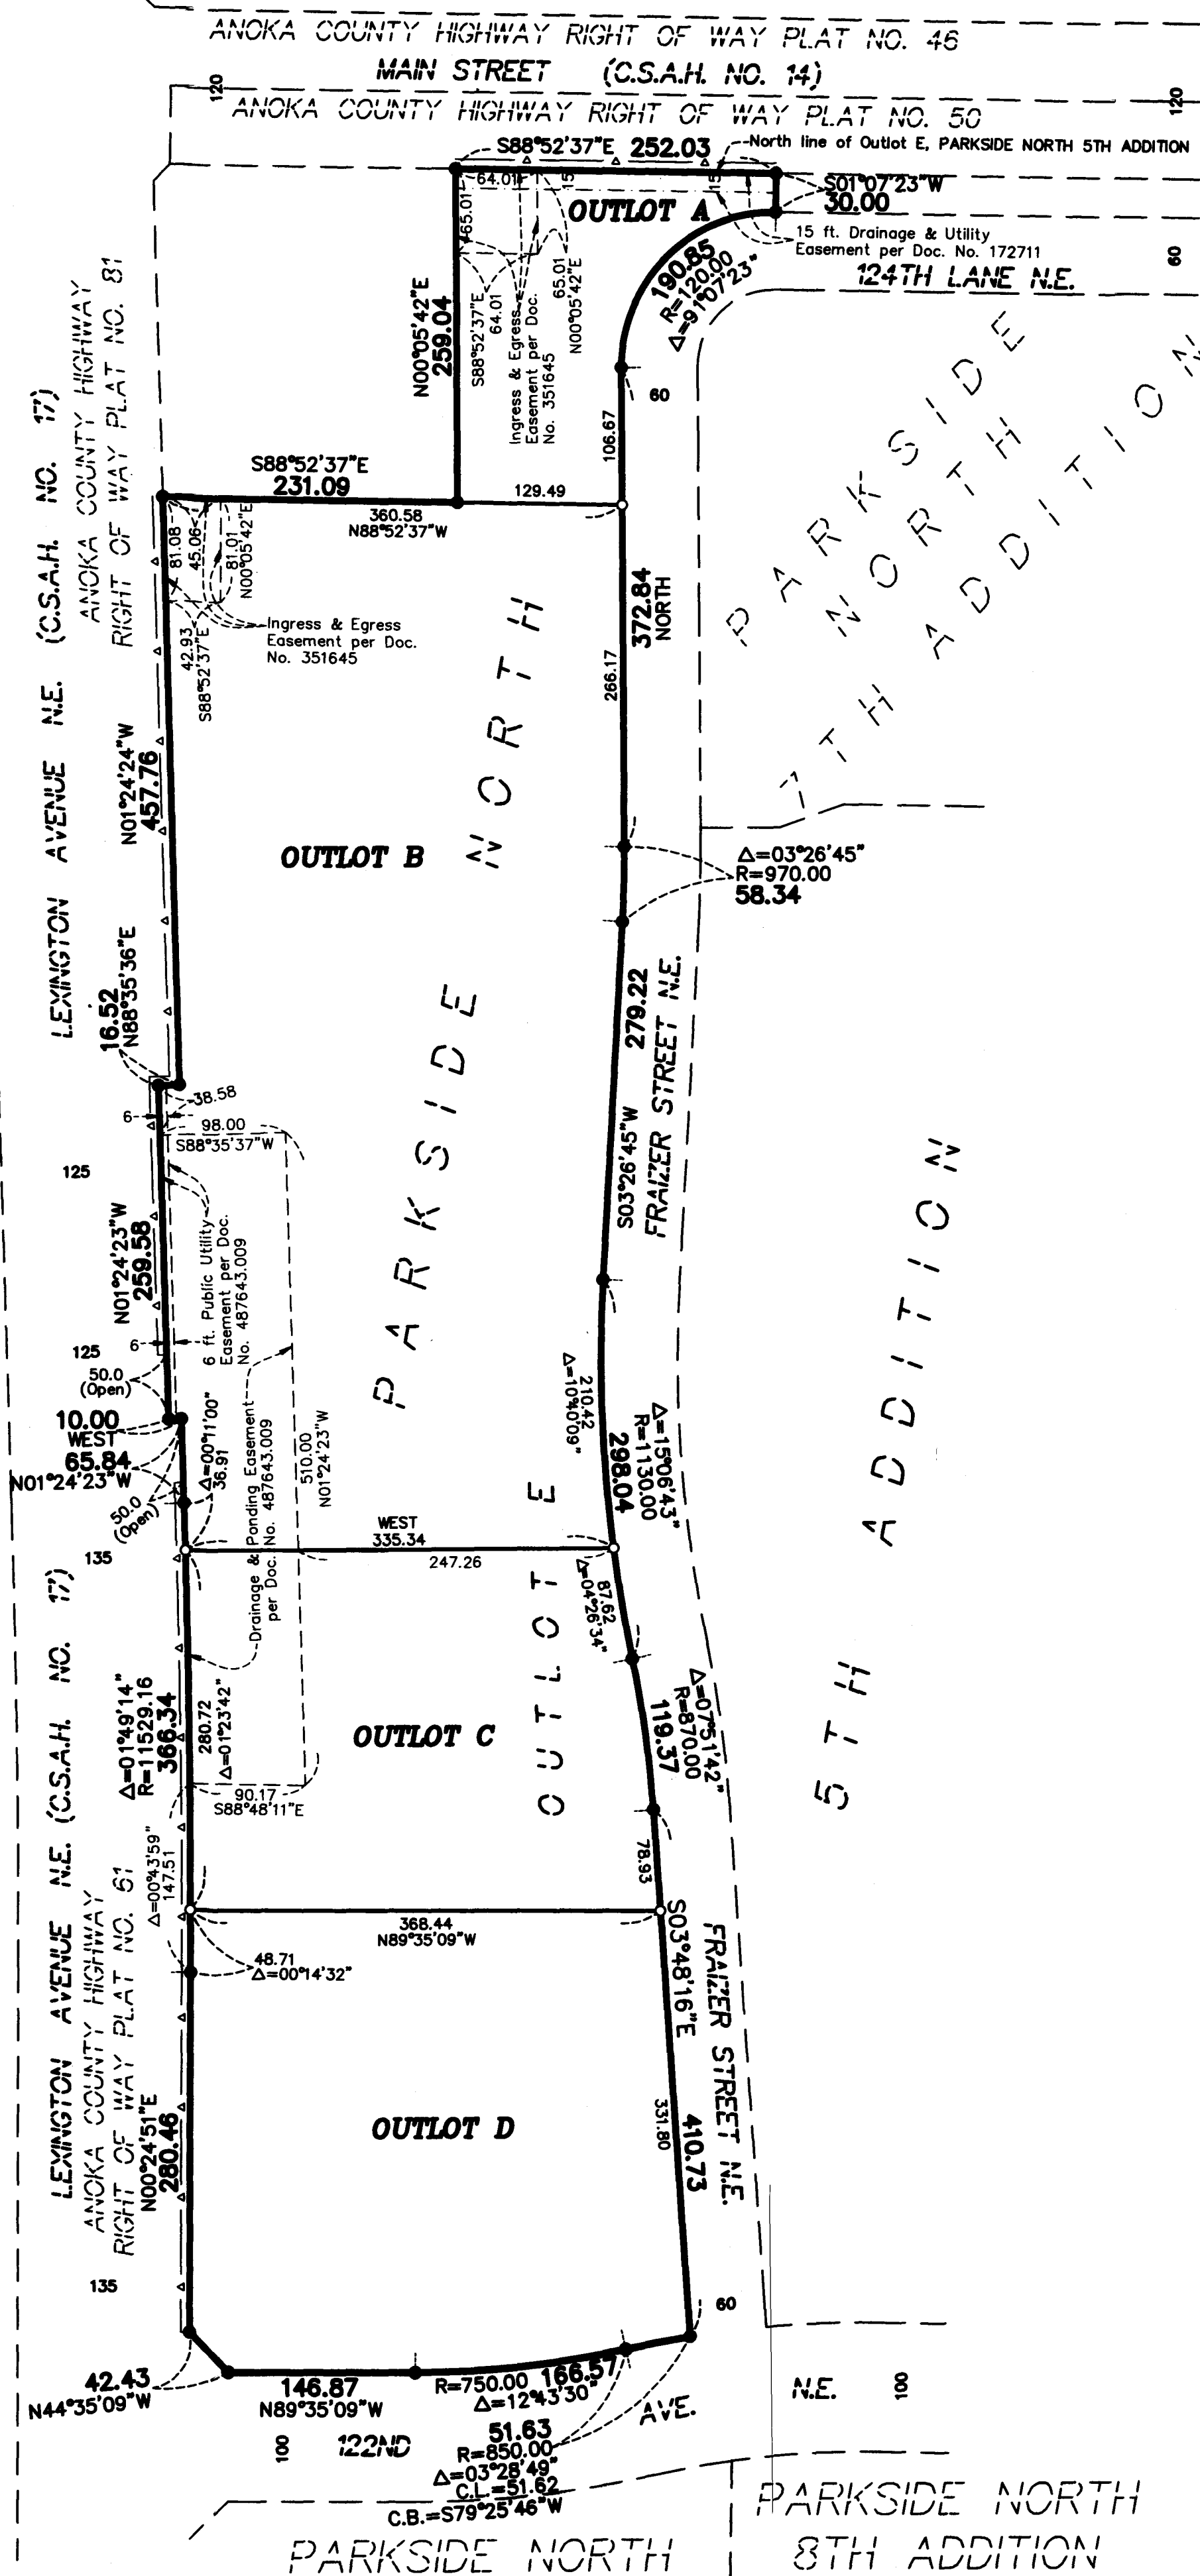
ANOKA COUNTY HIGHWAY RIGHT OF WAY PLAT NO. 46
MAIN STREET (C.S.A.H. NO. 14)
120
ANOKA COUNTY HIGHWAY RIGHT OF WAY PLAT NO. 50
120
S88°52'37"E 252.03
North line of Outlot E, PARKSIDE NORTH 5TH ADDITION
64.01
15
15
S01°07'23"W
30.00
OUTLOT A
15 ft. Drainage & Utility Easement per Doc. No. 172711
60
124TH LANE N.E.
190.85
R=120.00
Δ=91°07'23"
65.01
N00°05'42"E
465.01
S88°52'37"E
64.01
Ingress & Egress Easement per Doc. No. 351645
N00°05'42"E
259.04
60
106.67
PARKSIDE NORTH 5TH ADDITION
LEXINGTON AVENUE N.E. (C.S.A.H. NO. 17)
ANOKA COUNTY HIGHWAY RIGHT OF WAY PLAT NO. 81
S88°52'37"E
231.09
360.58
N88°52'37"W
129.49
81.08
45.06
81.01
N00°05'42"E
Ingress & Egress Easement per Doc. No. 351645
42.93
S88°52'37"E
266.17
372.84
NORTH
N01°24'24"W
457.76
OUTLOT B
PARKSIDE NORTH
Δ=03°26'45"
R=970.00
58.34
16.52
N88°35'36"E
279.22
S03°26'45"W
FRAIZER STREET N.E.
38.58
6
98.00
S88°35'37"W
125
N01°24'23"W
259.58
6 ft. Public Utility Easement per Doc. No. 487643.009
6
125
50.0 (Open)
10.00
WEST
65.84
N01°24'23"W
50.0 (Open)
Δ=00°11'00"
36.91
Drainage & Ponding Easement per Doc. No. 487643.009
510.00
N01°24'23"W
Δ=10°00'09"
210.42
Δ=15°06'43"
R=1130.00
298.04
OUTLOT E
PARKSIDE
WEST
335.34
247.26
135
87.62
Δ=04°26'34"
Δ=07°51'42"
R=870.00
119.37
LEXINGTON AVENUE N.E. (C.S.A.H. NO. 17)
ANOKA COUNTY HIGHWAY RIGHT OF WAY PLAT NO. 61
Δ=01°49'14"
R=11529.16
366.34
280.72
Δ=01°23'42"
OUTLOT C
90.17
S88°48'11"E
Δ=00°43'59"
147.51
78.93
368.44
N89°35'09"W
S03°48'16"E
FRAIZER STREET N.E.
48.71
Δ=00°14'32"
N00°24'51"E
280.46
OUTLOT D
331.80
410.73
135
60
42.43
N44°35'09"W
146.87
N89°35'09"W
R=750.00 166.57
Δ=12°43'30"
AVE.
N.E.
100
100
122ND
51.63
R=850.00
Δ=03°28'49"
C.L.=51.62
C.B.=S79°25'46"W
PARKSIDE NORTH 8TH ADDITION
PARKSIDE NORTH